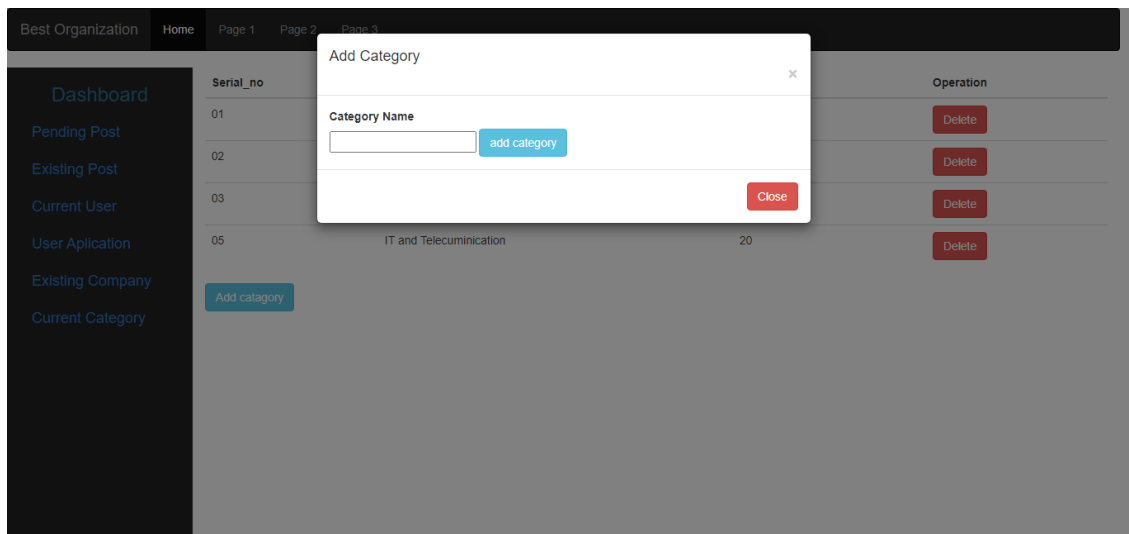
Best Organization Home Page 1 Page 2 Page 3

Dashboard
Pending Post
Existing Post
Current User
User Aplication
Existing Company
Current Category

| Serial_no | | | Operation |
|---|---|---|---|
| 01 | | | Delete |
| 02 | | | Delete |
| 03 | | | Delete |
| 05 | IT and Telecuminication | 20 | Delete |

Add catagory

Add Category
×
Category Name
add category
Close